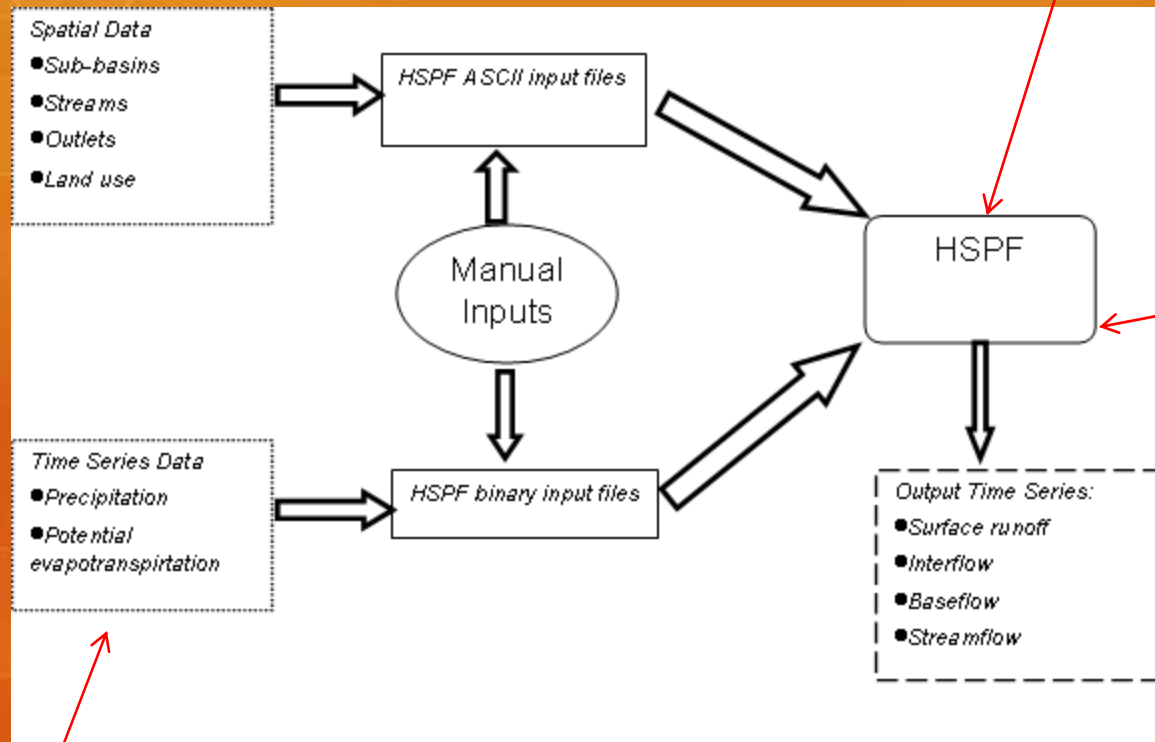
Spatial Data
●Sub-basins
●Streams
●Outlets
●Land use

HSPF ASCII input files

Manual Inputs

HSPF

Time Series Data
●Precipitation
●Potential evapotranspirtation

HSPF binary input files

Output Time Series:
●Surface runoff
●Interflow
●Baseflow
●Streamflow